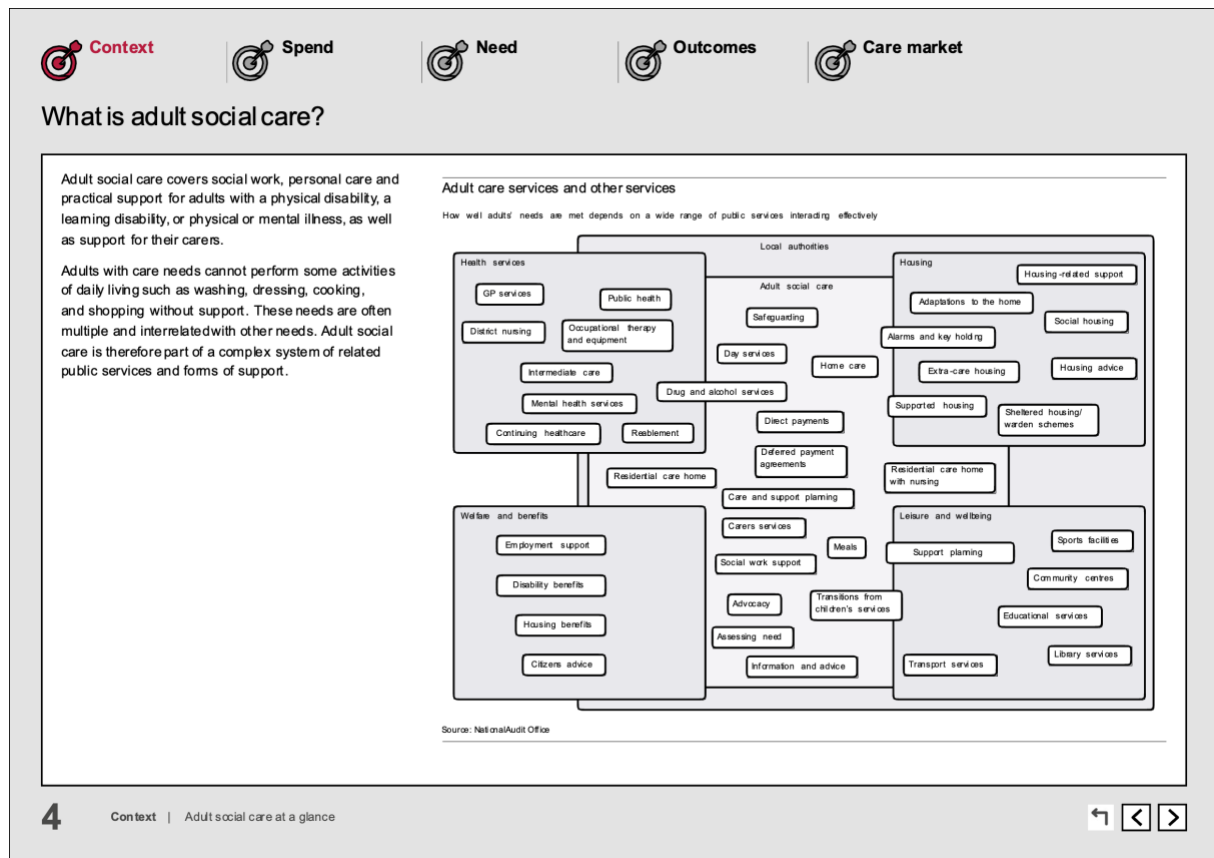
Context Spend Need Outcomes Care market

What is adult social care?

Adult social care covers social work, personal care and practical support for adults with a physical disability, a learning disability, or physical or mental illness, as well as support for their carers.

Adults with care needs cannot perform some activities of daily living such as washing, dressing, cooking, and shopping without support. These needs are often multiple and interrelated with other needs. Adult social care is therefore part of a complex system of related public services and forms of support.

Adult care services and other services

How well adults' needs are met depends on a wide range of public services interacting effectively

Local authorities

Health services

GP services
Public health
District nursing
Occupational therapy and equipment
Intermediate care
Mental health services
Continuing healthcare
Reablement

Adult social care

Safeguarding
Day services
Home care
Drug and alcohol services
Direct payments
Deferred payment agreements
Residential care home
Care and support planning
Carers services
Meals
Social work support
Advocacy
Transitions from children's services
Assessing need
Information and advice

Housing

Housing-related support
Adaptations to the home
Social housing
Alarms and key holding
Extra-care housing
Housing advice
Supported housing
Sheltered housing/ warden schemes
Residential care home with nursing

Welfare and benefits

Employment support
Disability benefits
Housing benefits
Citizens advice

Leisure and wellbeing

Sports facilities
Support planning
Community centres
Educational services
Library services
Transport services

Source: National Audit Office

4 Context | Adult social care at a glance